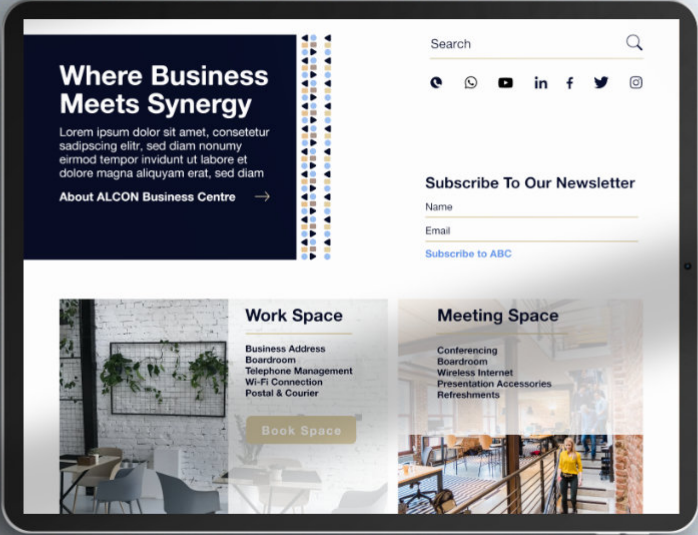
Where Business Meets Synergy

Lorem ipsum dolor sit amet, consetetur sadipscing elitr, sed diam nonumy eirmod tempor invidunt ut labore et dolore magna aliquyam erat, sed diam

About ALCON Business Centre

Search

Subscribe To Our Newsletter

Name

Email

Subscribe to ABC

Work Space

Business Address
Boardroom
Telephone Management
Wi-Fi Connection
Postal & Courier

Book Space

Meeting Space

Conferencing
Boardroom
Wireless Internet
Presentation Accessories
Refreshments